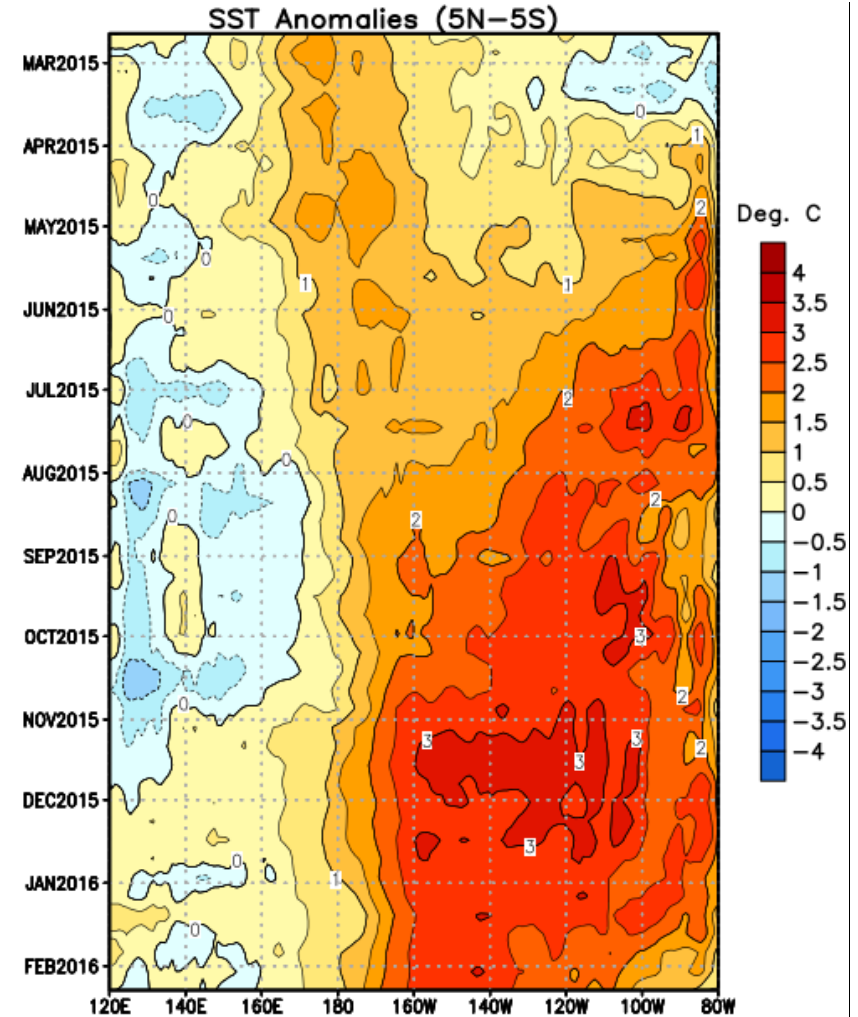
SST Anomalies (5N–5S)

MAR2015
APR2015
MAY2015
JUN2015
JUL2015
AUG2015
SEP2015
OCT2015
NOV2015
DEC2015
JAN2016
FEB2016

120E 140E 160E 180 160W 140W 120W 100W 80W

0 0 0 0 0 0 0 0 0 0 0
1 1 1 1
2 2 2 2 2 2
3 3 3 3 3

Deg. C
4
3.5
3
2.5
2
1.5
1
0.5
0
−0.5
−1
−1.5
−2
−2.5
−3
−3.5
−4